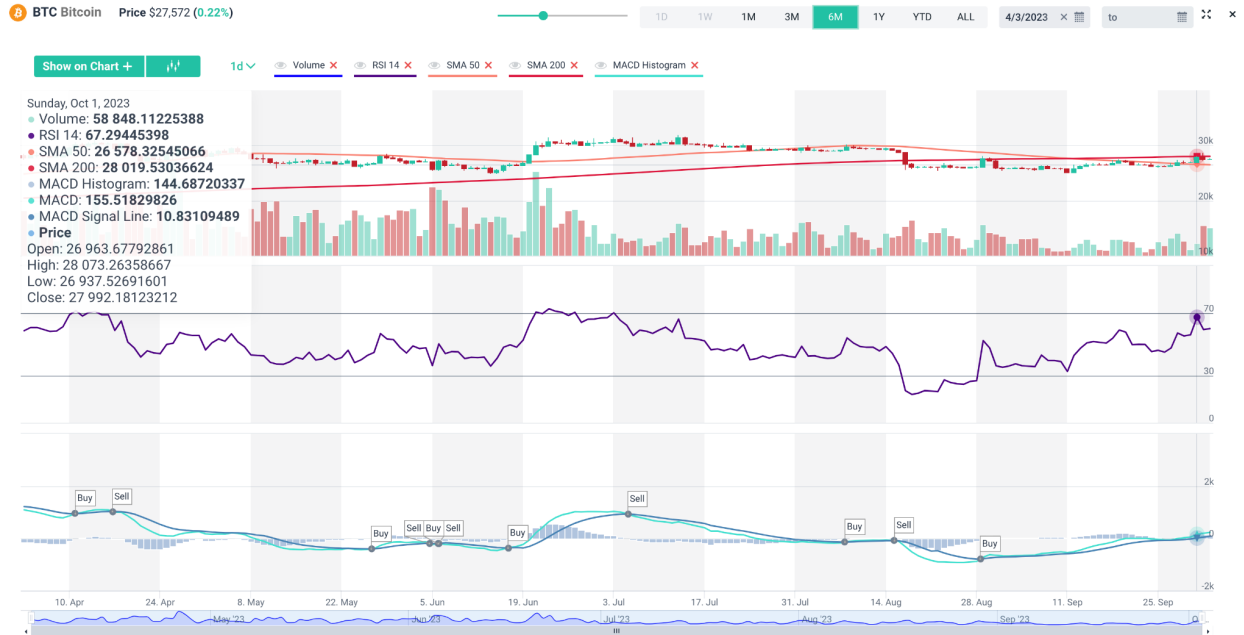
BTC Bitcoin Price $27,572 (0.22%)

1D 1W 1M 3M 6M 1Y YTD ALL 4/3/2023 to

Show on Chart + 1d Volume RSI 14 SMA 50 SMA 200 MACD Histogram

Sunday, Oct 1, 2023
Volume: 58 848.11225388
RSI 14: 67.29445398
SMA 50: 26 578.32545066
SMA 200: 28 019.53036624
MACD Histogram: 144.68720337
MACD: 155.51829826
MACD Signal Line: 10.83109489
Price
Open: 26 963.67792861
High: 28 073.26358667
Low: 26 937.52691601
Close: 27 992.18123212

30k
20k
10k
70
30
0

Buy Sell Buy Sell Buy Sell Buy Sell Buy Sell Buy

2k
0
-2k

10. Apr 24. Apr 8. May 22. May 5. Jun 19. Jun 3. Jul 17. Jul 31. Jul 14. Aug 28. Aug 11. Sep 25. Sep

May '23 Jun '23 Jul '23 Aug '23 Sep '23